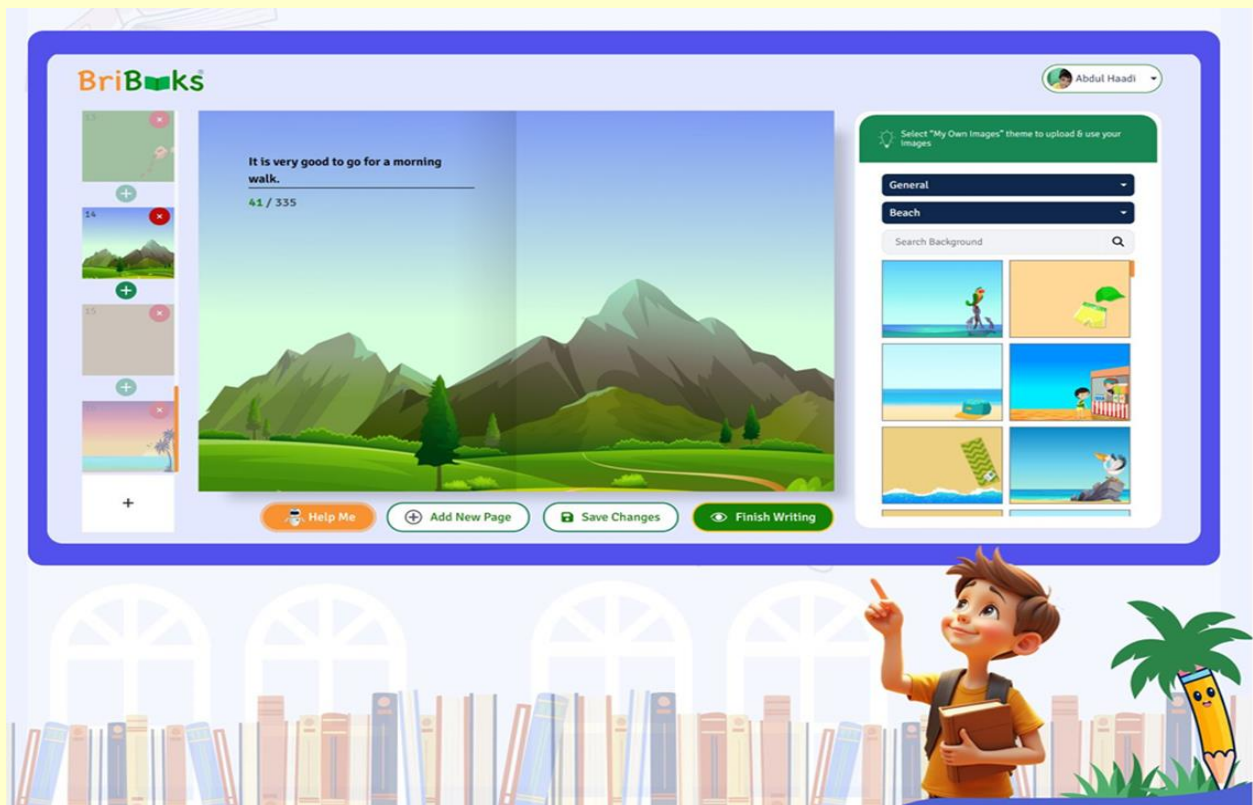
BriBooks®

Abdul Haadi

13

14

15

+

It is very good to go for a morning walk.

41 / 335

Select "My Own Images" theme to upload & use your images

General

Beach

Search Background

Help Me

Add New Page

Save Changes

Finish Writing